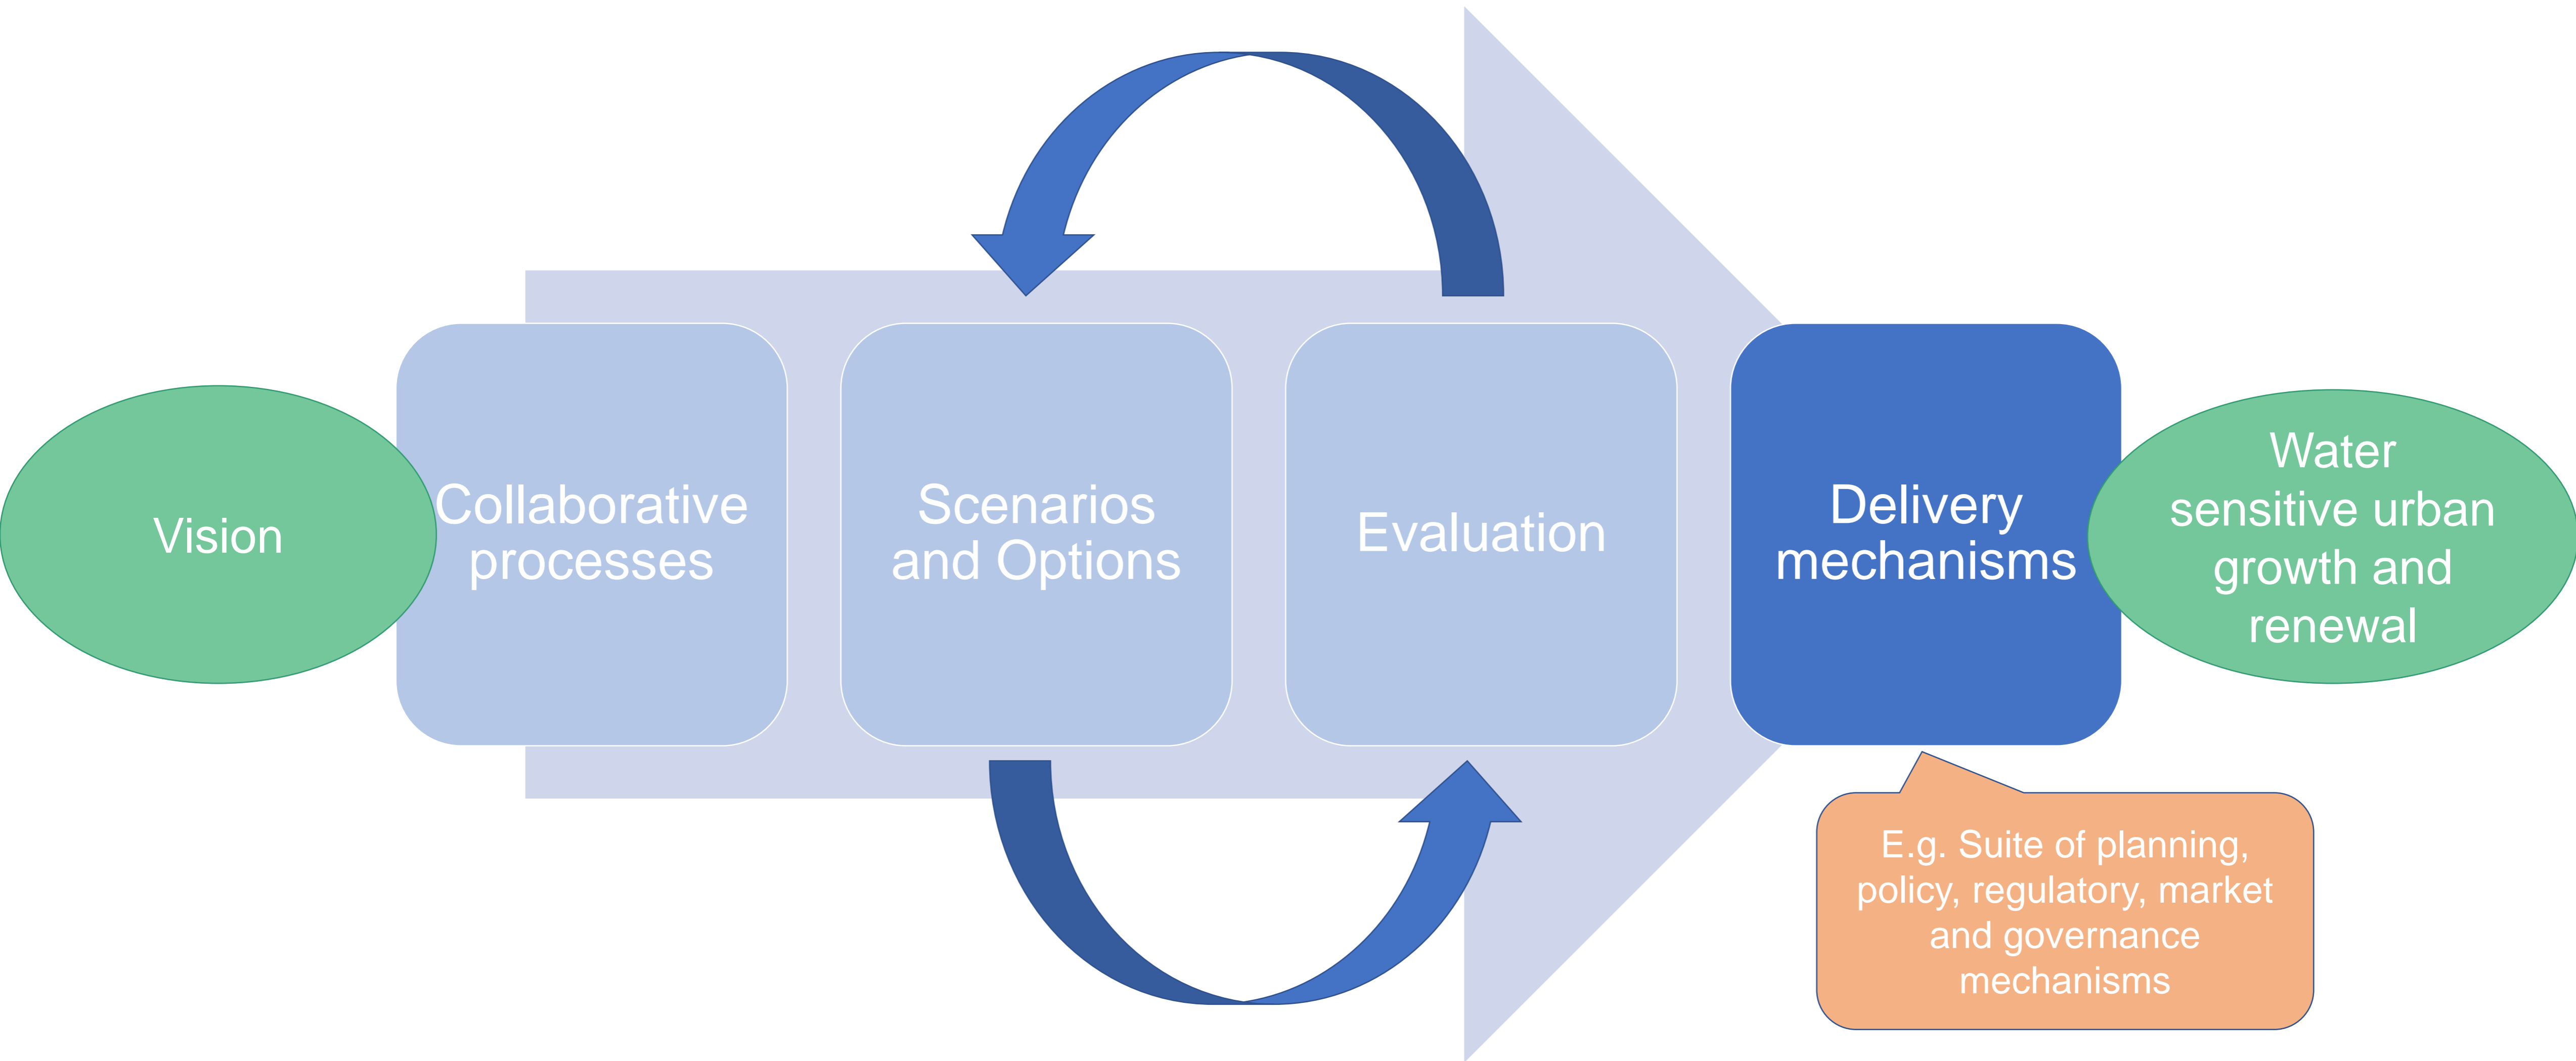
Vision

Collaborative processes

Scenarios and Options

Evaluation

Delivery mechanisms

Water sensitive urban growth and renewal

E.g. Suite of planning, policy, regulatory, market and governance mechanisms